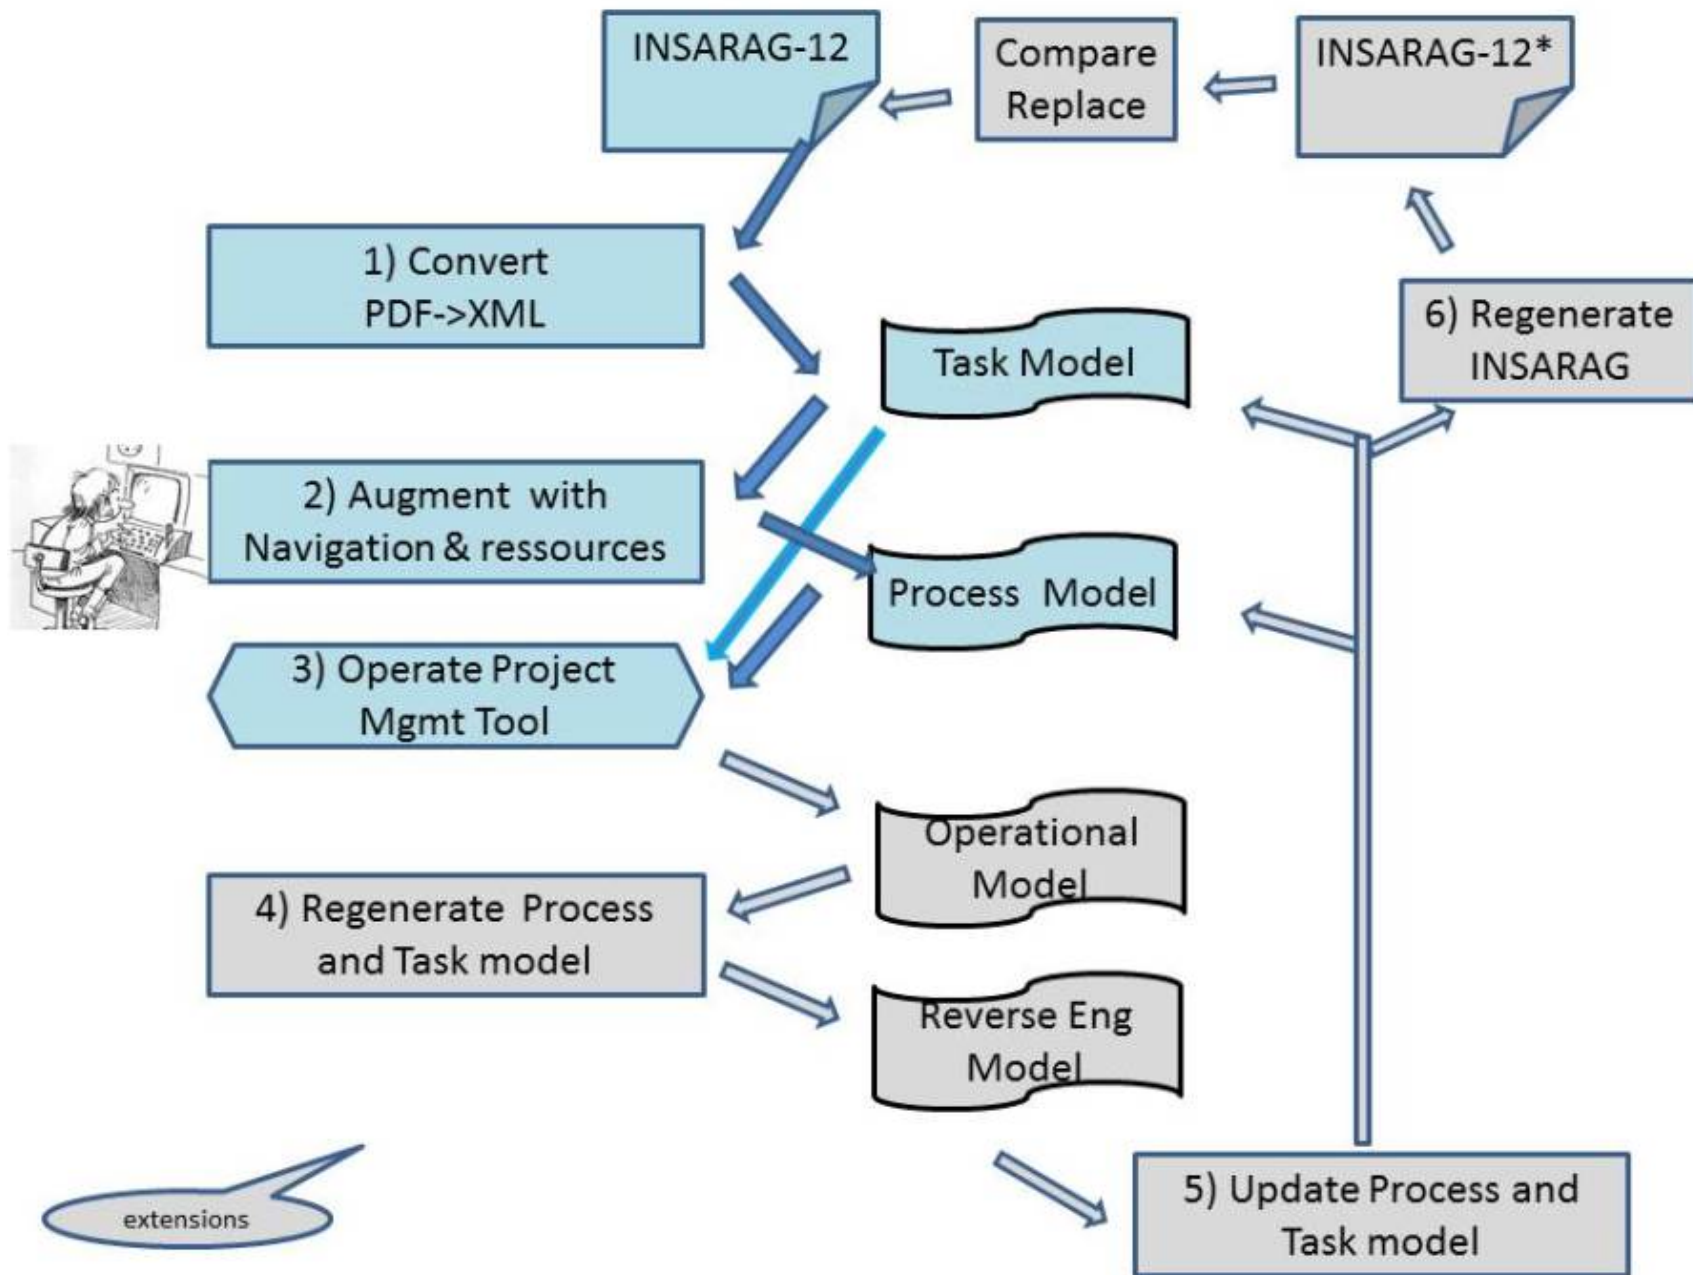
INSARAG-12

Compare Replace

INSARAG-12*

1) Convert PDF->XML

Task Model

6) Regenerate INSARAG

2) Augment with Navigation & ressources

Process Model

3) Operate Project Mgmt Tool

Operational Model

4) Regenerate Process and Task model

Reverse Eng Model

extensions

5) Update Process and Task model